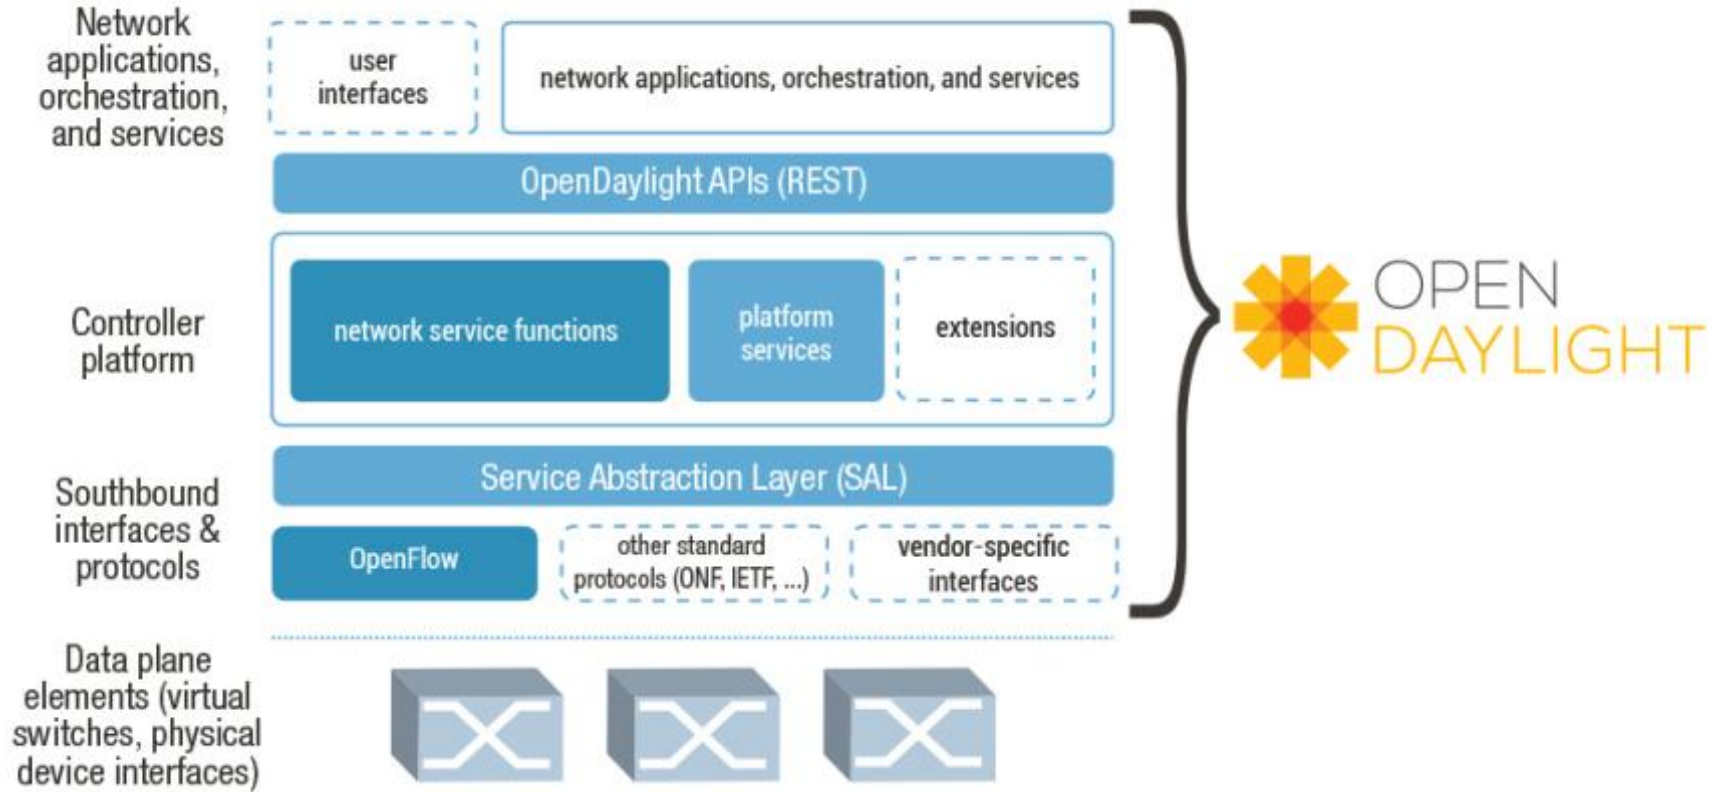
Network applications, orchestration, and services

user interfaces

network applications, orchestration, and services

OpenDaylight APIs (REST)

Controller platform

network service functions

platform services

extensions

OPEN DAYLIGHT

Southbound interfaces & protocols

Service Abstraction Layer (SAL)

OpenFlow

other standard protocols (ONF, IETF, ...)

vendor-specific interfaces

Data plane elements (virtual switches, physical device interfaces)